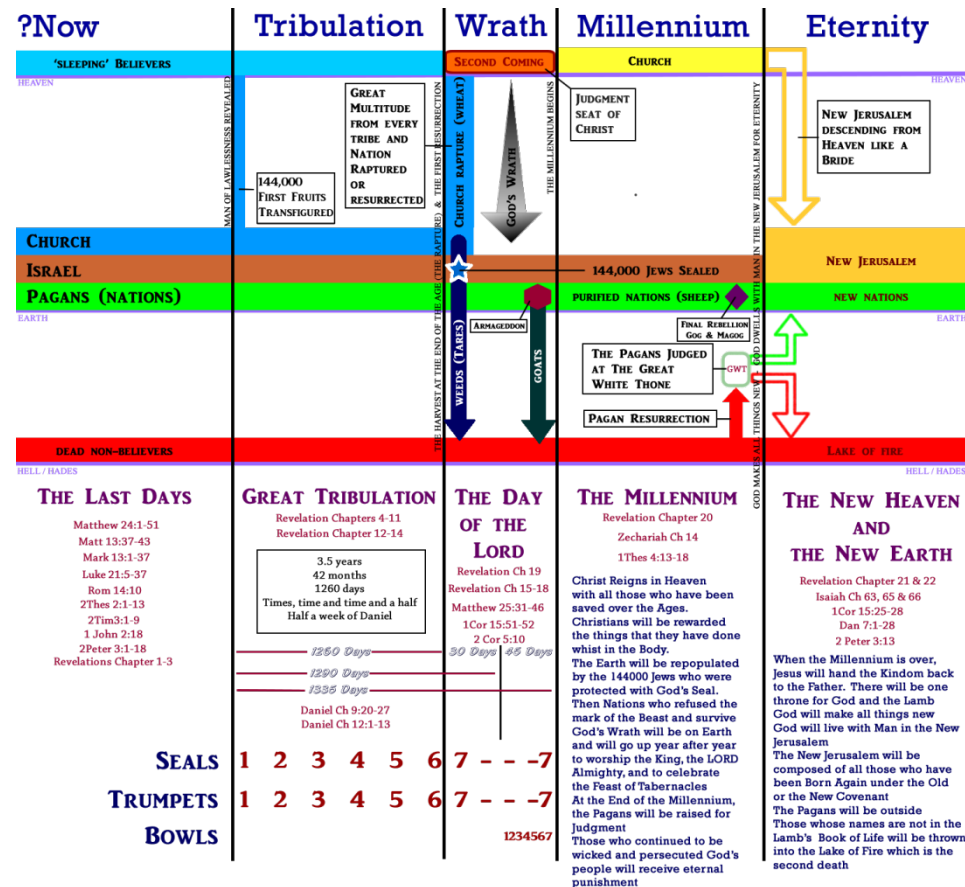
?Now | Tribulation | Wrath | Millennium | Eternity

'sleeping' Believers
Second Coming
Church
HEAVEN
HEAVEN

Man of Lawlessness Revealed

144,000 First Fruits Transfigured

Great Multitude from every tribe and Nation Raptured or resurrected

The harvest at the end of the age (the rapture) & the first resurrection

Church Rapture (Wheat)

God's Wrath

The Millennium Begins

Judgment seat of Christ

New Jerusalem descending from Heaven like a Bride

God makes all things new. God dwells with man in the new Jerusalem for eternity

Church
Israel
144,000 Jews Sealed
New Jerusalem
Pagans (nations)
purified nations (sheep)
new nations
EARTH
EARTH

Armageddon
Weeds (Tares)
Goats
Final Rebellion Gog & Magog
The Pagans Judged at The Great White Thone
GWT
Pagan Resurrection

Dead non-believers
Lake of fire
HELL / HADES
HELL / HADES

The Last Days
Matthew 24:1-51
Matt 13:37-43
Mark 13:1-37
Luke 21:5-37
Rom 14:10
2Thes 2:1-13
2Tim3:1-9
1 John 2:18
2Peter 3:1-18
Revelations Chapter 1-3

Great Tribulation
Revelation Chapters 4-11
Revelation Chapter 12-14

3.5 years
42 months
1260 days
Times, time and time and a half
Half a week of Daniel

1260 Days
30 Days
45 Days
1290 Days
1335 Days

Daniel Ch 9:20-27
Daniel Ch 12:1-13

The Day of the Lord
Revelation Ch 19
Revelation Ch 15-18
Matthew 25:31-46
1Cor 15:51-52
2 Cor 5:10

The Millennium
Revelation Chapter 20
Zechariah Ch 14
1Thes 4:13-18

Christ Reigns in Heaven with all those who have been saved over the Ages.
Christians will be rewarded the things that they have done whist in the Body.
The Earth will be repopulated by the 144000 Jews who were protected with God's Seal.
Then Nations who refused the mark of the Beast and survive God's Wrath will be on Earth and will go up year after year to worship the King, the LORD Almighty, and to celebrate the Feast of Tabernacles
At the End of the Millennium, the Pagans will be raised for Judgment
Those who continued to be wicked and persecuted God's people will receive eternal punishment

The New Heaven and the New Earth
Revelation Chapter 21 & 22
Isaiah Ch 63, 65 & 66
1Cor 15:25-28
Dan 7:1-28
2 Peter 3:13

When the Millennium is over, Jesus will hand the Kindom back to the Father. There will be one throne for God and the Lamb
God will make all things new
God will live with Man in the New Jerusalem
The New Jerusalem will be composed of all those who have been Born Again under the Old or the New Covenant
The Pagans will be outside
Those whose names are not in the Lamb's Book of Life will be thrown into the Lake of Fire which is the second death

Seals 1 2 3 4 5 6 7 - - -7
Trumpets 1 2 3 4 5 6 7 - - -7
Bowls 1234567